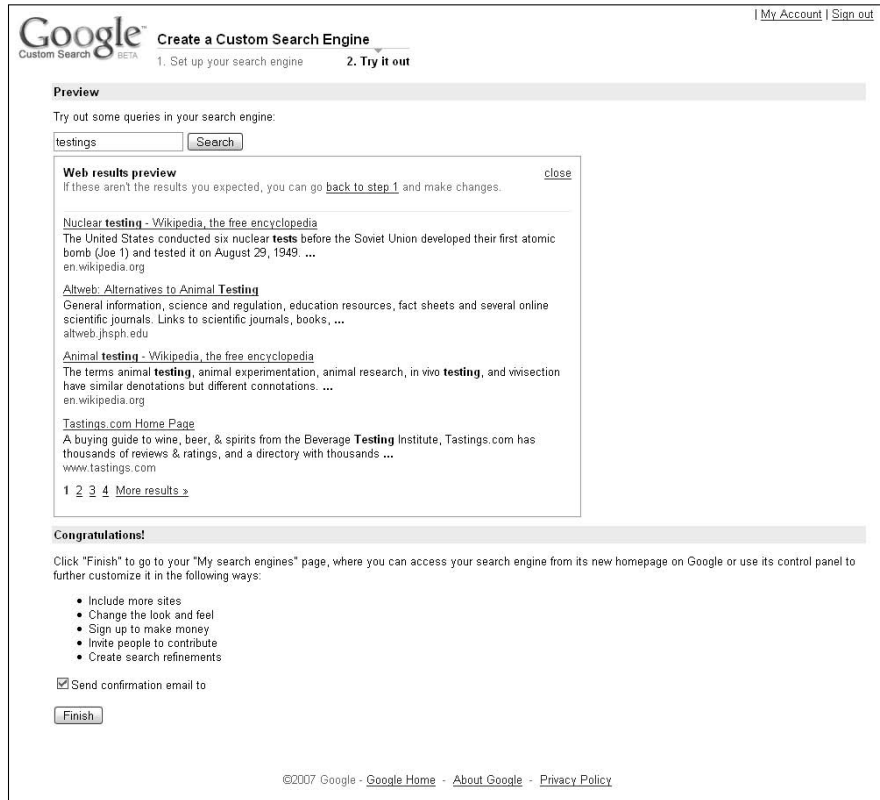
| My Account | Sign out

Google™ Custom Search BETA

Create a Custom Search Engine

1. Set up your search engine 2. Try it out

Preview

Try out some queries in your search engine:

testings

Search

Web results preview

close

If these aren't the results you expected, you can go back to step 1 and make changes.

Nuclear testing - Wikipedia, the free encyclopedia

The United States conducted six nuclear tests before the Soviet Union developed their first atomic bomb (Joe 1) and tested it on August 29, 1949. ...

en.wikipedia.org

Altweb: Alternatives to Animal Testing

General information, science and regulation, education resources, fact sheets and several online scientific journals. Links to scientific journals, books, ...

altweb.jhsph.edu

Animal testing - Wikipedia, the free encyclopedia

The terms animal testing, animal experimentation, animal research, in vivo testing, and vivisection have similar denotations but different connotations. ...

en.wikipedia.org

Tastings.com Home Page

A buying guide to wine, beer, & spirits from the Beverage Testing Institute, Tastings.com has thousands of reviews & ratings, and a directory with thousands ...

www.tastings.com

1 2 3 4 More results »

Congratulations!

Click "Finish" to go to your "My search engines" page, where you can access your search engine from its new homepage on Google or use its control panel to further customize it in the following ways:

- Include more sites
- Change the look and feel
- Sign up to make money
- Invite people to contribute
- Create search refinements

Send confirmation email to

Finish

©2007 Google - Google Home - About Google - Privacy Policy